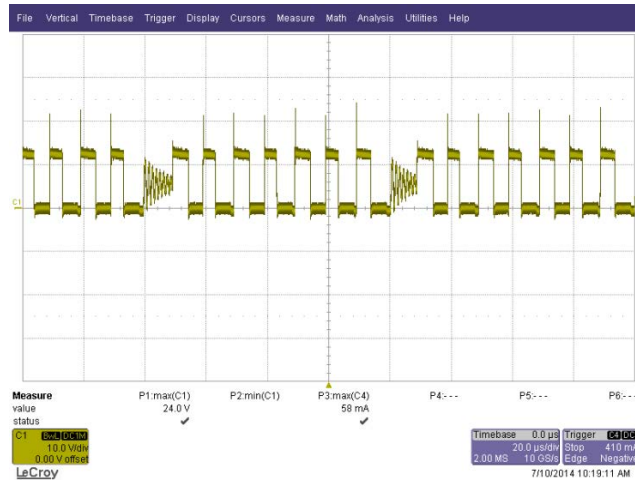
File Vertical Timebase Trigger Display Cursors Measure Math Analysis Utilities Help

C1

| Measure | P1:max(C1) | P2:min(C1) | P3:max(C4) | P4:- - - | P5:- - - | P6:- - |
|---|---|---|---|---|---|---|
| value | 24.0 V | | 58 mA | | | |
| status | ✔ | | ✔ | | | |

C1 BwL DC1M
10.0 V/div
0.00 V offset

Timebase 0.0 µs
20.0 µs/div
2.00 MS 10 GS/s

Trigger C4 DC
Stop 410 m
Edge Negativ

LeCroy

7/10/2014 10:19:11 AM